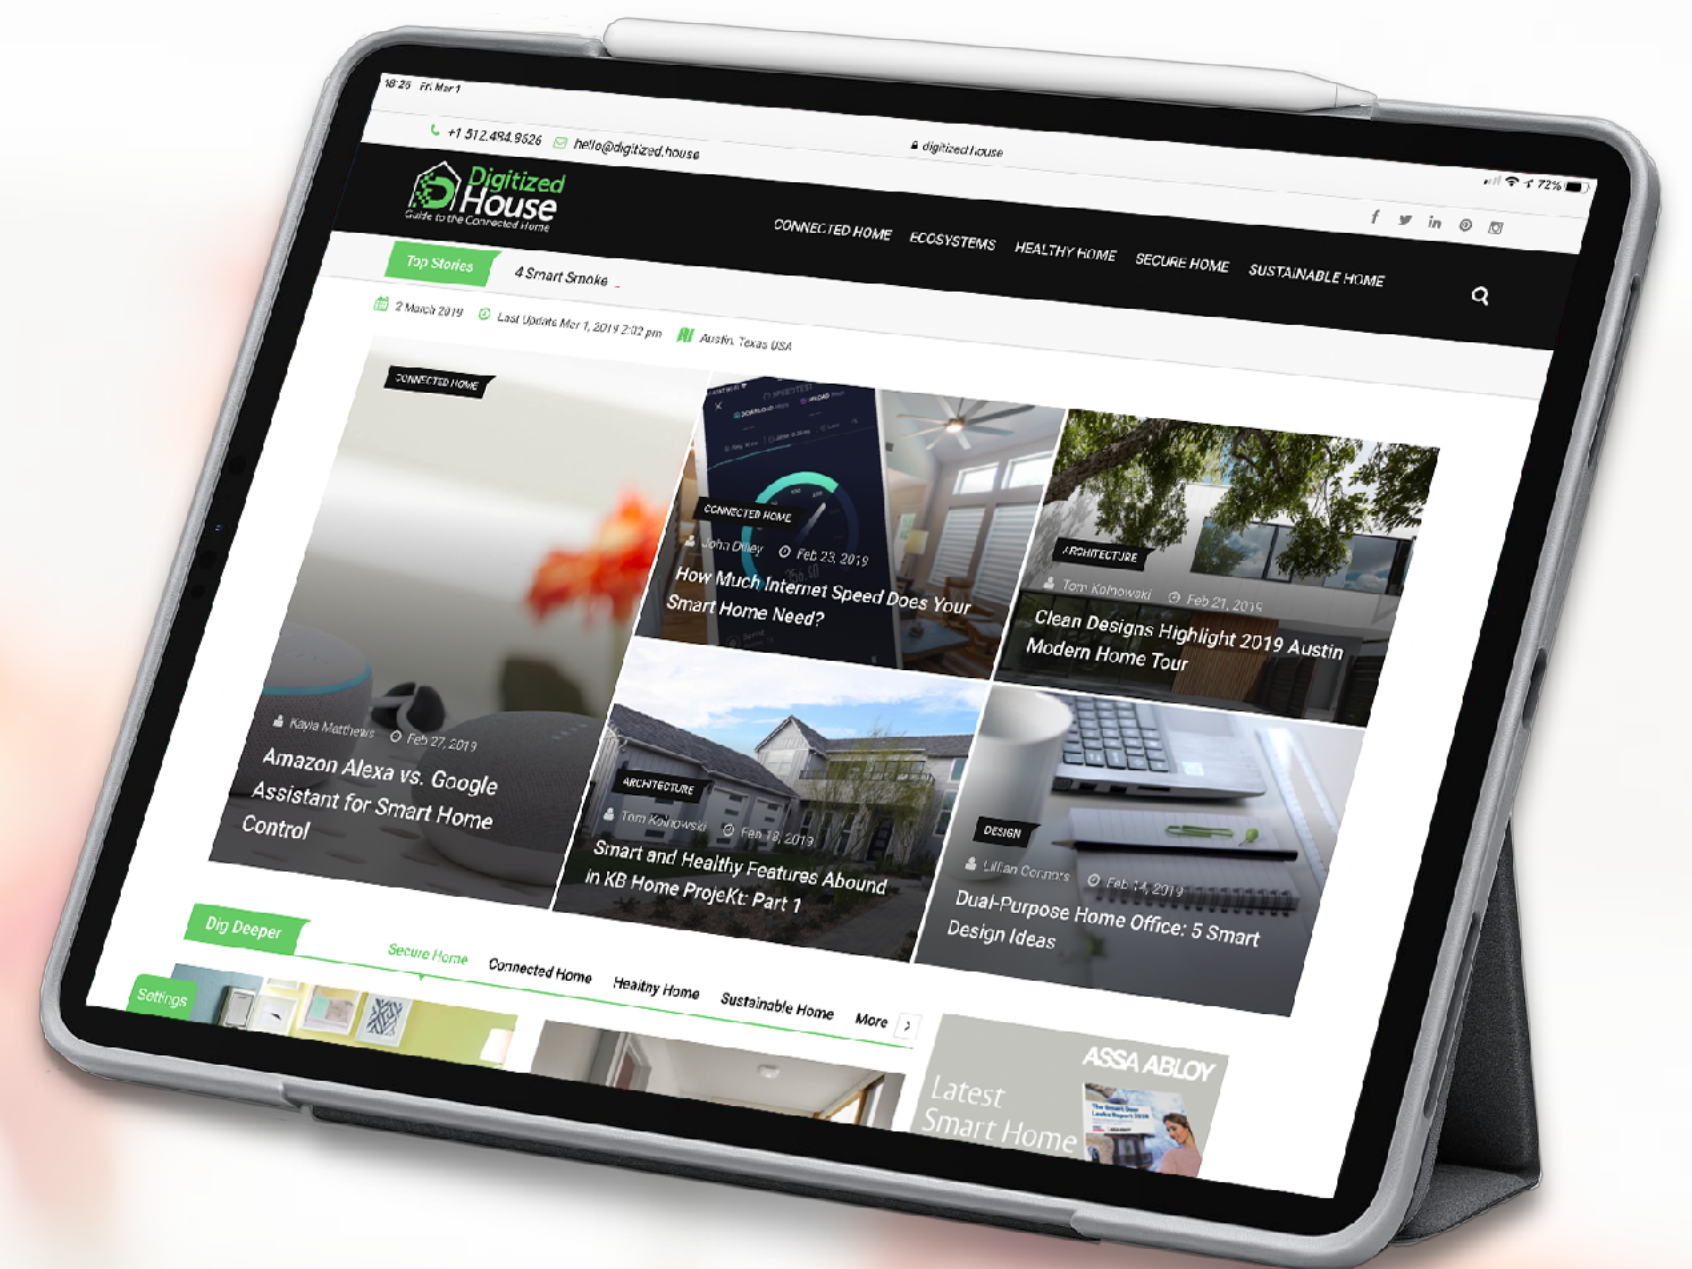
18:25 Fri Mar 1

+1 512.494.9526 hello@digitized.house

digitized.house

72%

Digitized House
Guide to the Connected Home

CONNECTED HOME ECOSYSTEMS HEALTHY HOME SECURE HOME SUSTAINABLE HOME

Top Stories 4 Smart Smoke

2 March 2019 Last Update Mar 1, 2019 2:02 pm Austin, Texas USA

CONNECTED HOME
Kayla Matthews Feb 27, 2019
Amazon Alexa vs. Google Assistant for Smart Home Control

CONNECTED HOME
John Dilley Feb 23, 2019
How Much Internet Speed Does Your Smart Home Need?

ARCHITECTURE
Tom Kolkowski Feb 21, 2019
Clean Designs Highlight 2019 Austin Modern Home Tour

ARCHITECTURE
Tom Kolkowski Feb 18, 2019
Smart and Healthy Features Abound in KB Home ProjeKt: Part 1

DESIGN
Lillian Connors Feb 14, 2019
Dual-Purpose Home Office: 5 Smart Design Ideas

Dig Deeper
Secure Home Connected Home Healthy Home Sustainable Home More

Settings

ASSA ABLOY
Latest Smart Home